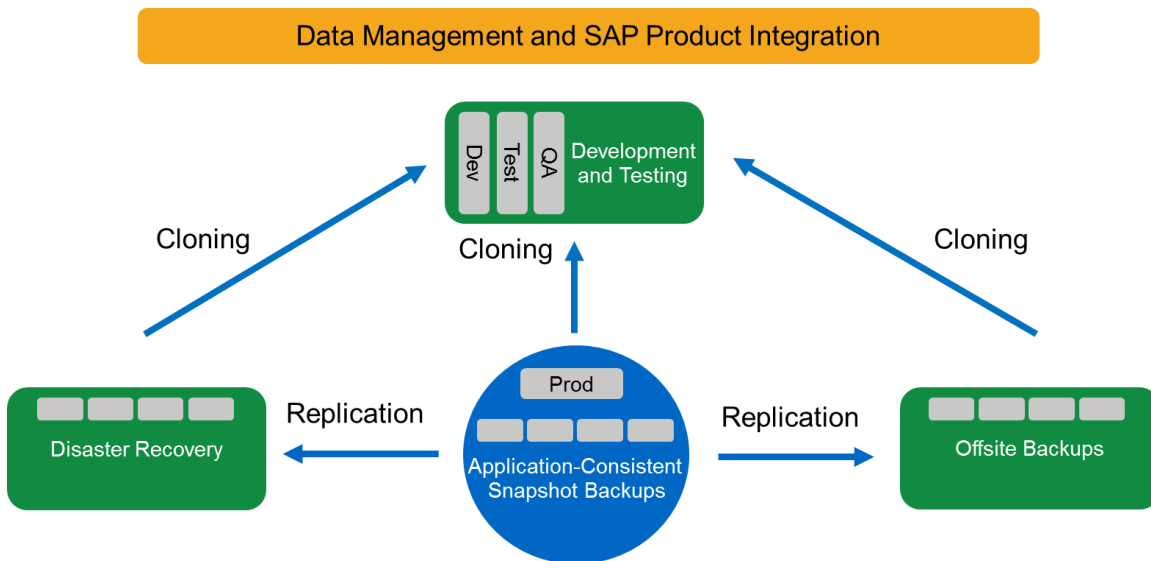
Data Management and SAP Product Integration

Dev

Test

QA

Development and Testing

Cloning

Cloning

Cloning

Prod

Replication

Replication

Disaster Recovery

Application-Consistent Snapshot Backups

Offsite Backups